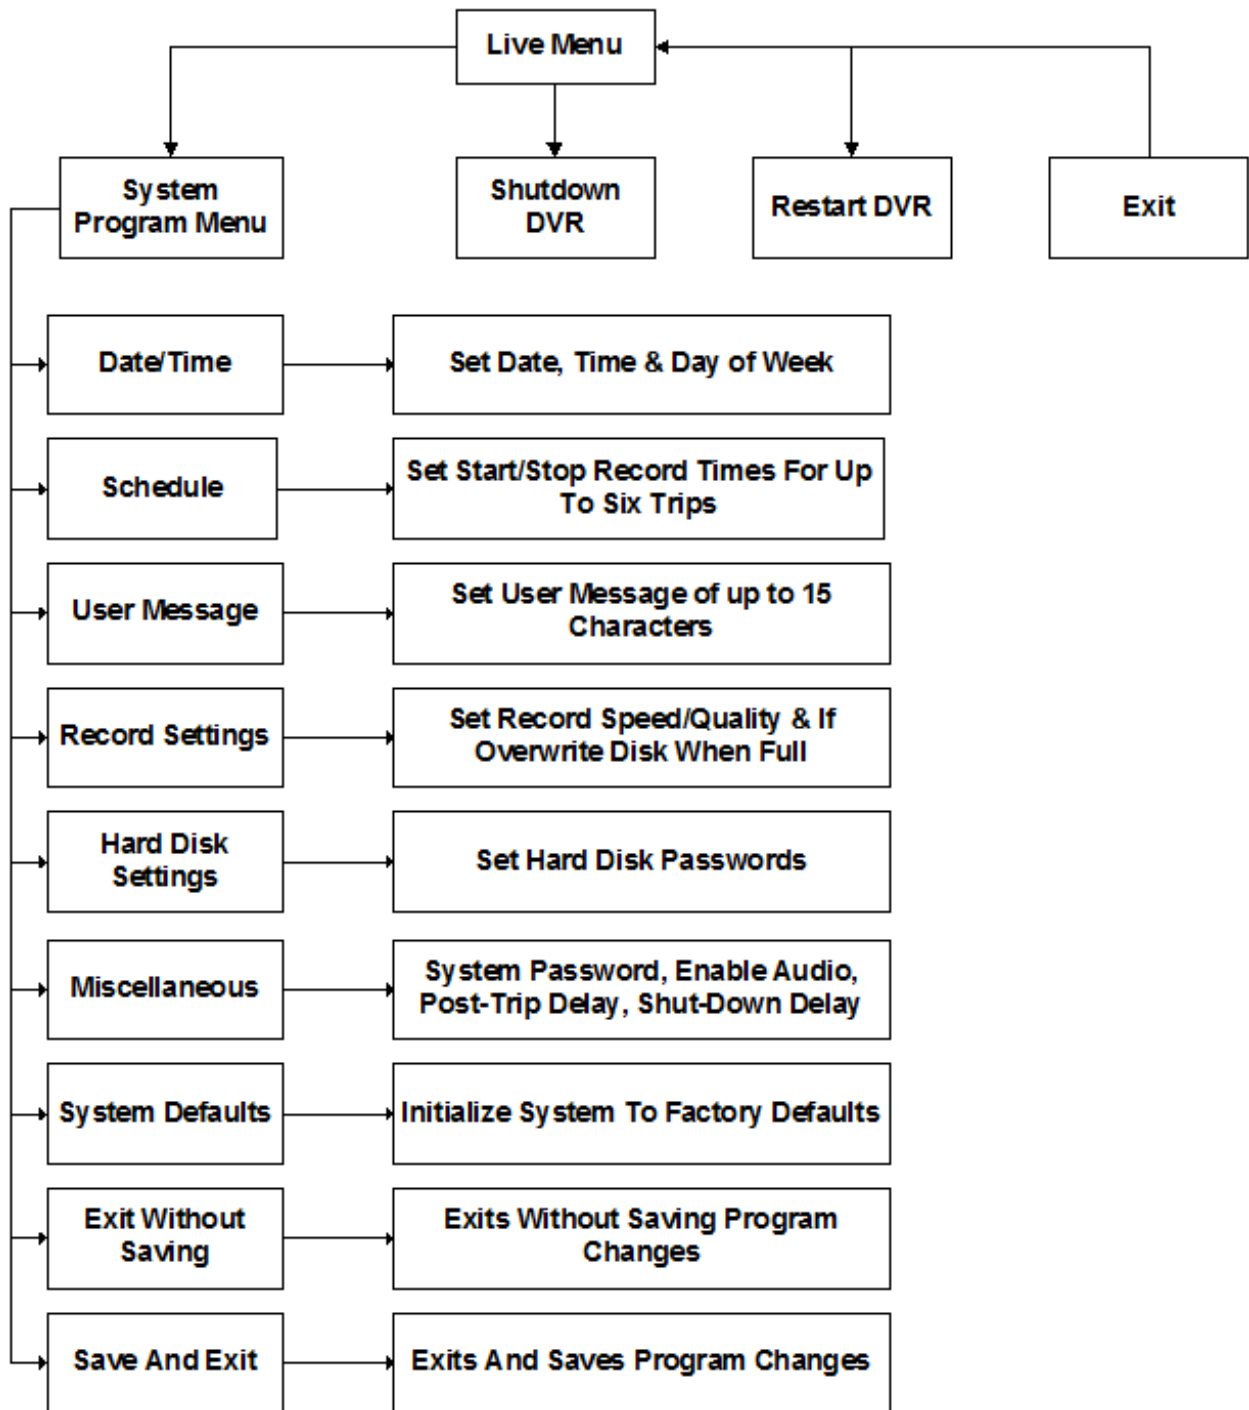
Live Menu

System Program Menu

Shutdown DVR

Restart DVR

Exit

Date/Time

Set Date, Time & Day of Week

Schedule

Set Start/Stop Record Times For Up To Six Trips

User Message

Set User Message of up to 15 Characters

Record Settings

Set Record Speed/Quality & If Overwrite Disk When Full

Hard Disk Settings

Set Hard Disk Passwords

Miscellaneous

System Password, Enable Audio, Post-Trip Delay, Shut-Down Delay

System Defaults

Initialize System To Factory Defaults

Exit Without Saving

Exits Without Saving Program Changes

Save And Exit

Exits And Saves Program Changes